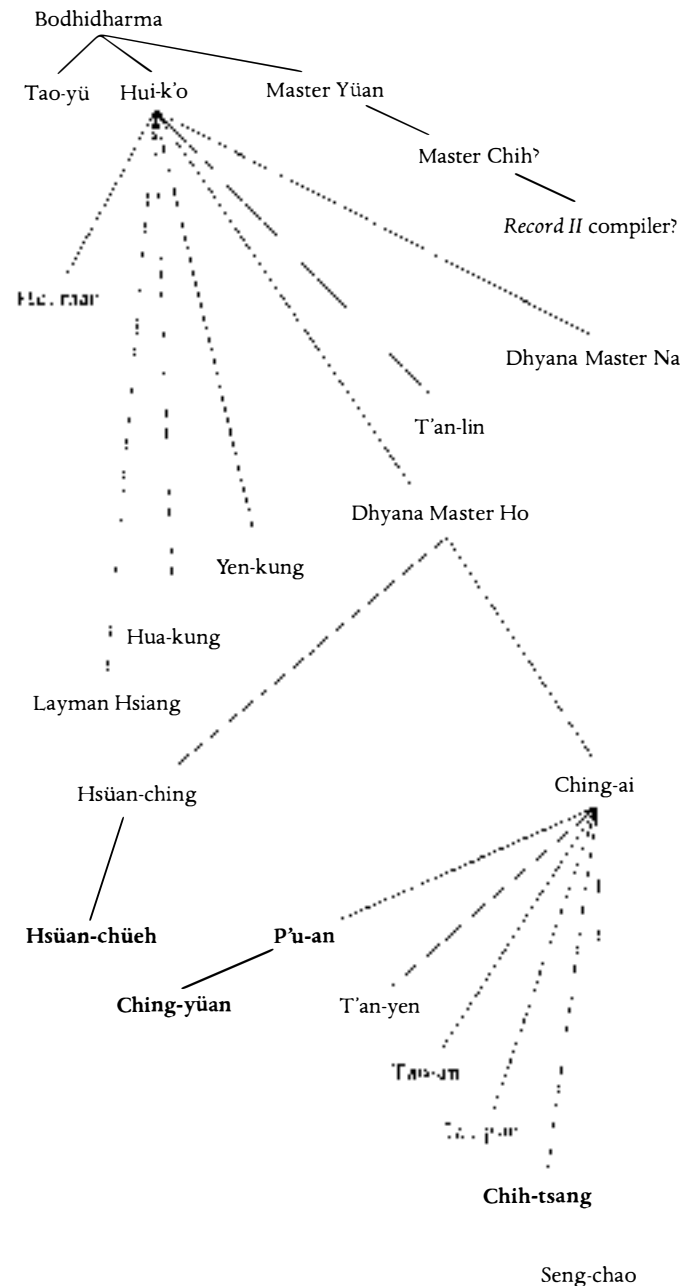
Bodhidharma

Tao-yü

Hui-k'o

Master Yüan

Master Chih?

*Record II* compiler?

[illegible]

Dhyana Master Na

T'an-lin

Dhyana Master Ho

Yen-kung

Hua-kung

Layman Hsiang

Hsüan-ching

Ching-ai

**Hsüan-chüeh**

**P'u-an**

**Ching-yüan**

T'an-yen

Tao-an

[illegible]

**Chih-tsang**

Seng-chao